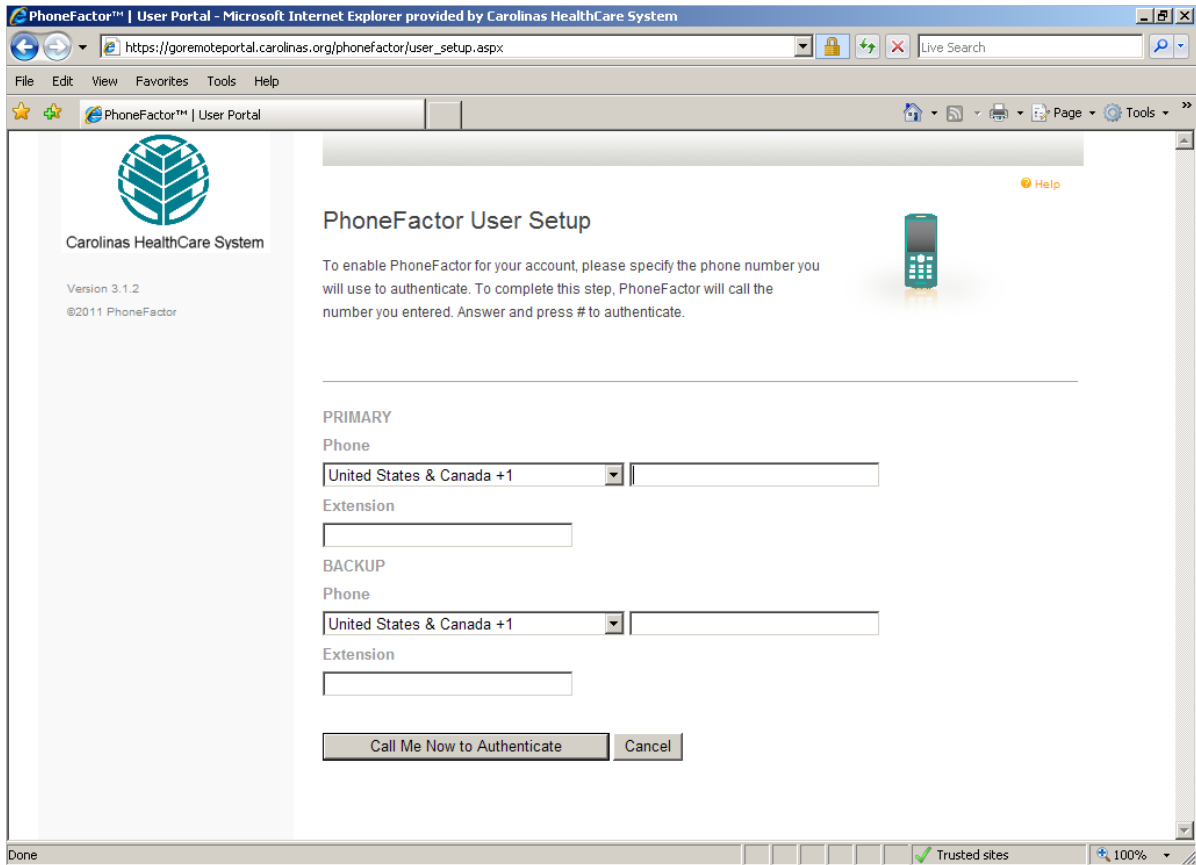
PhoneFactor™ | User Portal - Microsoft Internet Explorer provided by Carolinas HealthCare System

https://goremoteportal.carolinas.org/phonefactor/user_setup.aspx

Live Search

File Edit View Favorites Tools Help

PhoneFactor™ | User Portal

Page Tools

Carolinas HealthCare System

Version 3.1.2

©2011 PhoneFactor

Help

PhoneFactor User Setup

To enable PhoneFactor for your account, please specify the phone number you will use to authenticate. To complete this step, PhoneFactor will call the number you entered. Answer and press # to authenticate.

PRIMARY

Phone

United States & Canada +1

Extension

BACKUP

Phone

United States & Canada +1

Extension

Call Me Now to Authenticate

Cancel

Done

Trusted sites

100%